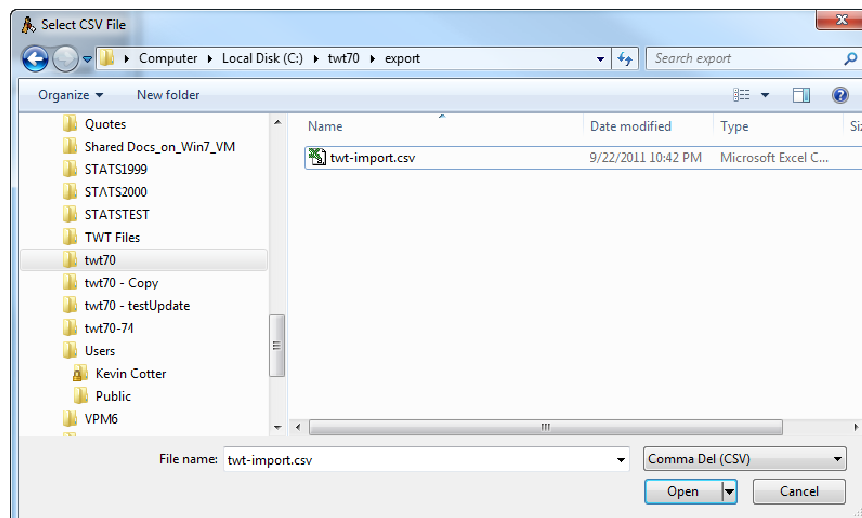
Select CSV File

Computer ▸ Local Disk (C:) ▸ twt70 ▸ export

Search export

Organize ▾ New folder

Quotes
Shared Docs_on_Win7_VM
STATS1999
STATS2000
STATSTEST
TWT Files
twt70
twt70 - Copy
twt70 - testUpdate
twt70-74
Users
Kevin Cotter
Public
VPM6

| Name | Date modified | Type | Siz |
|---|---|---|---|
| twt-import.csv | 9/22/2011 10:42 PM | Microsoft Excel C... | |

File name: twt-import.csv

Comma Del (CSV)

Open

Cancel